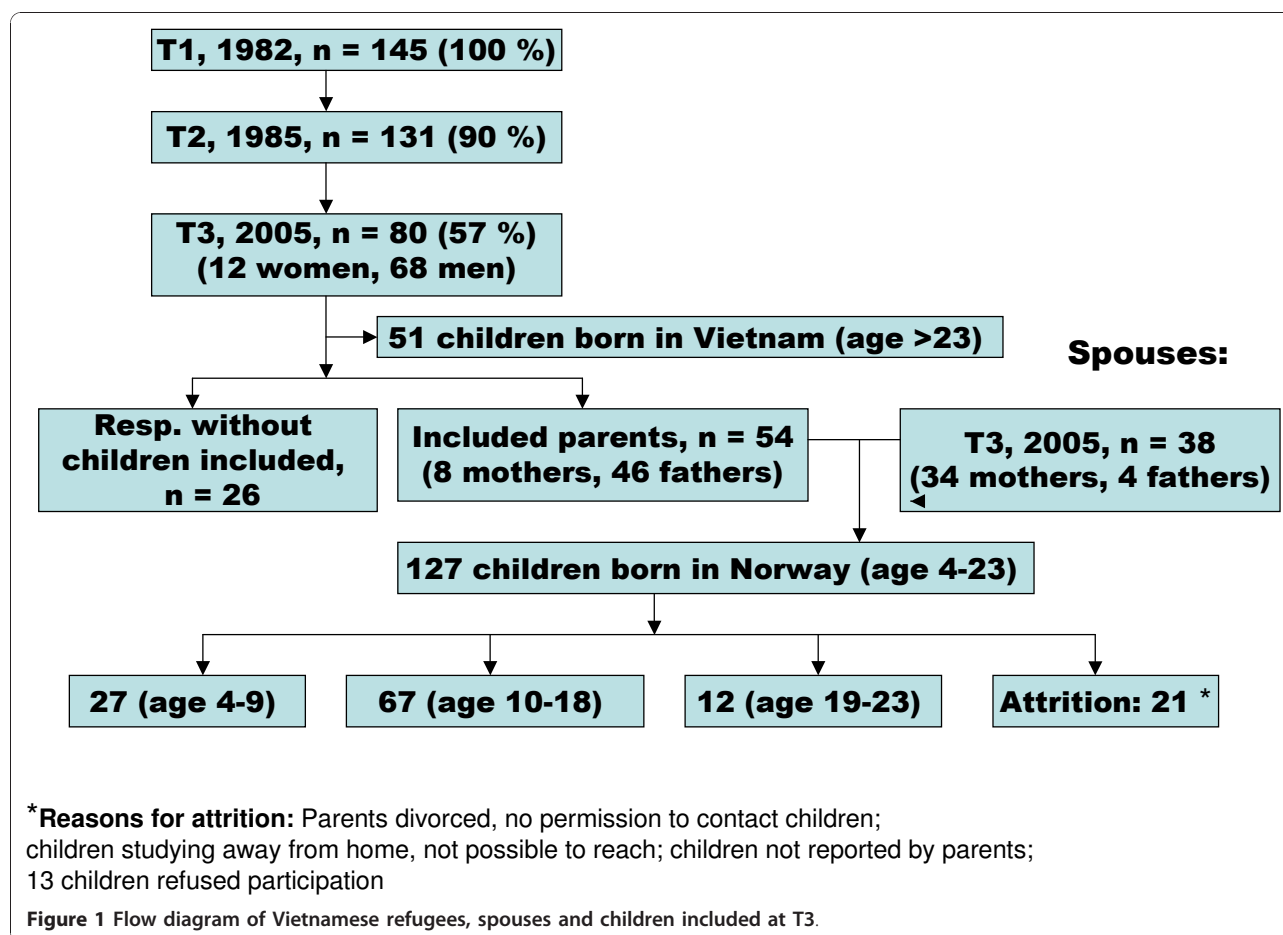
T1, 1982, n = 145 (100 %)

T2, 1985, n = 131 (90 %)

T3, 2005, n = 80 (57 %)
(12 women, 68 men)

51 children born in Vietnam (age >23)

Spouses:

Resp. without children included, n = 26

Included parents, n = 54
(8 mothers, 46 fathers)

T3, 2005, n = 38
(34 mothers, 4 fathers)

127 children born in Norway (age 4-23)

27 (age 4-9)

67 (age 10-18)

12 (age 19-23)

Attrition: 21 *

*Reasons for attrition: Parents divorced, no permission to contact children; children studying away from home, not possible to reach; children not reported by parents; 13 children refused participation

Figure 1 Flow diagram of Vietnamese refugees, spouses and children included at T3.